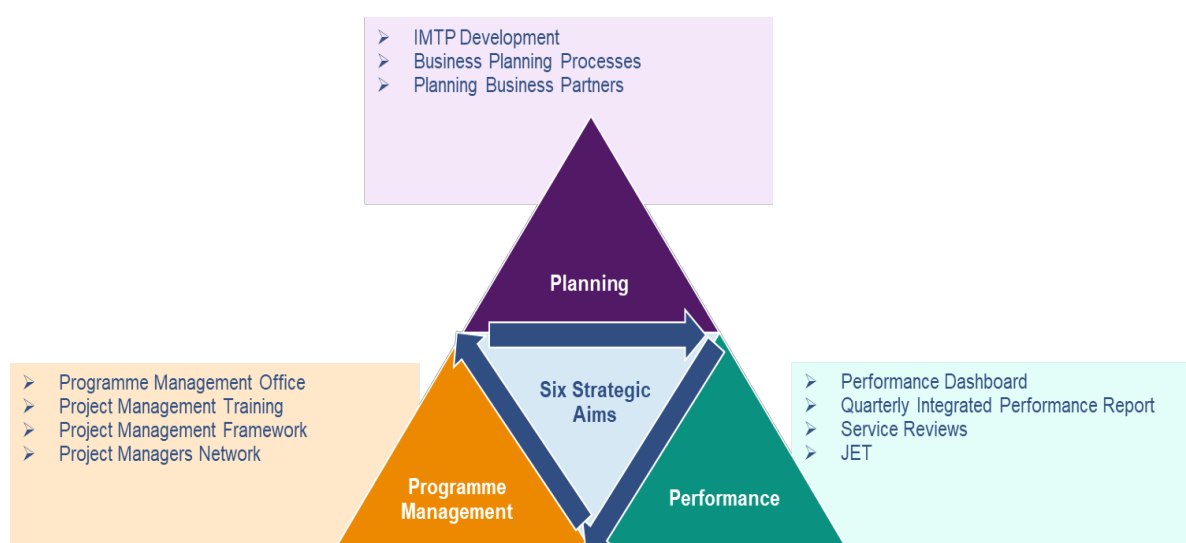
- IMTP Development
- Business Planning Processes
- Planning Business Partners

Planning

- Programme Management Office
- Project Management Training
- Project Management Framework
- Project Managers Network

Six Strategic Aims

- Performance Dashboard
- Quarterly Integrated Performance Report
- Service Reviews
- JET

Programme Management

Performance